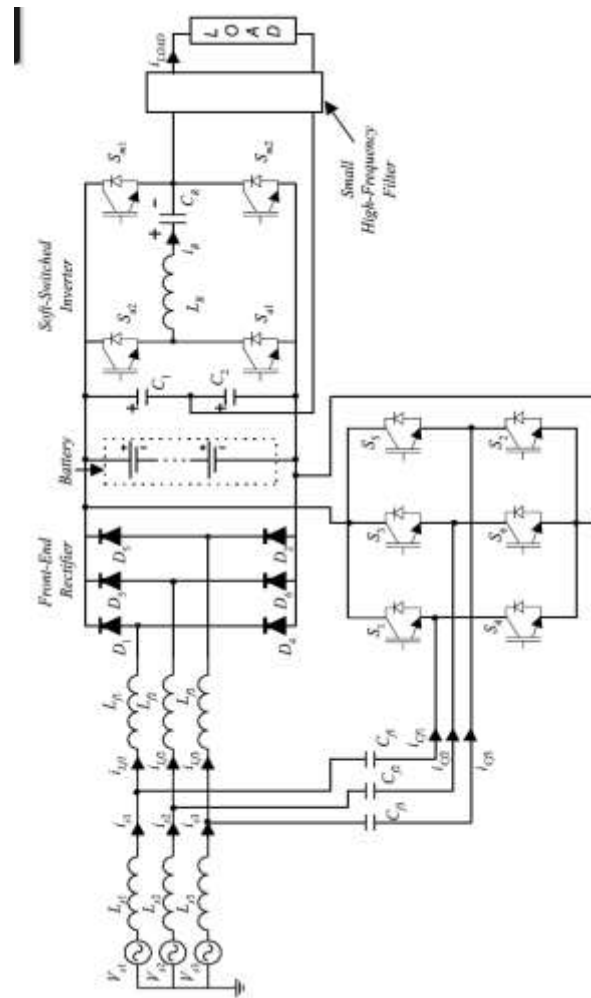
$I_{LOAD}$
L O A D
Small High-Frequency Filter
$S_{a1}$
$S_{a2}$
$C_R$
$i_R$
$L_R$
$S_{a2}$
$S_{a1}$
Soft-Switched Inverter
$C_1$
$C_2$
Battery
Front-End Rectifier
$D_1$ $D_3$ $D_5$
$D_4$ $D_6$ $D_2$
$S_1$ $S_3$ $S_5$
$S_4$ $S_6$ $S_2$
$L_{f1}$ $L_{f2}$ $L_{f3}$
$i_{Lf1}$ $i_{Lf2}$ $i_{Lf3}$
$C_{f1}$ $C_{f2}$ $C_{f3}$
$I_{Cf1}$ $I_{Cf2}$ $I_{Cf3}$
$i_{s1}$ $i_{s2}$ $i_{s3}$
$L_{s1}$ $L_{s2}$ $L_{s3}$
$V_{s1}$ $V_{s2}$ $V_{s3}$